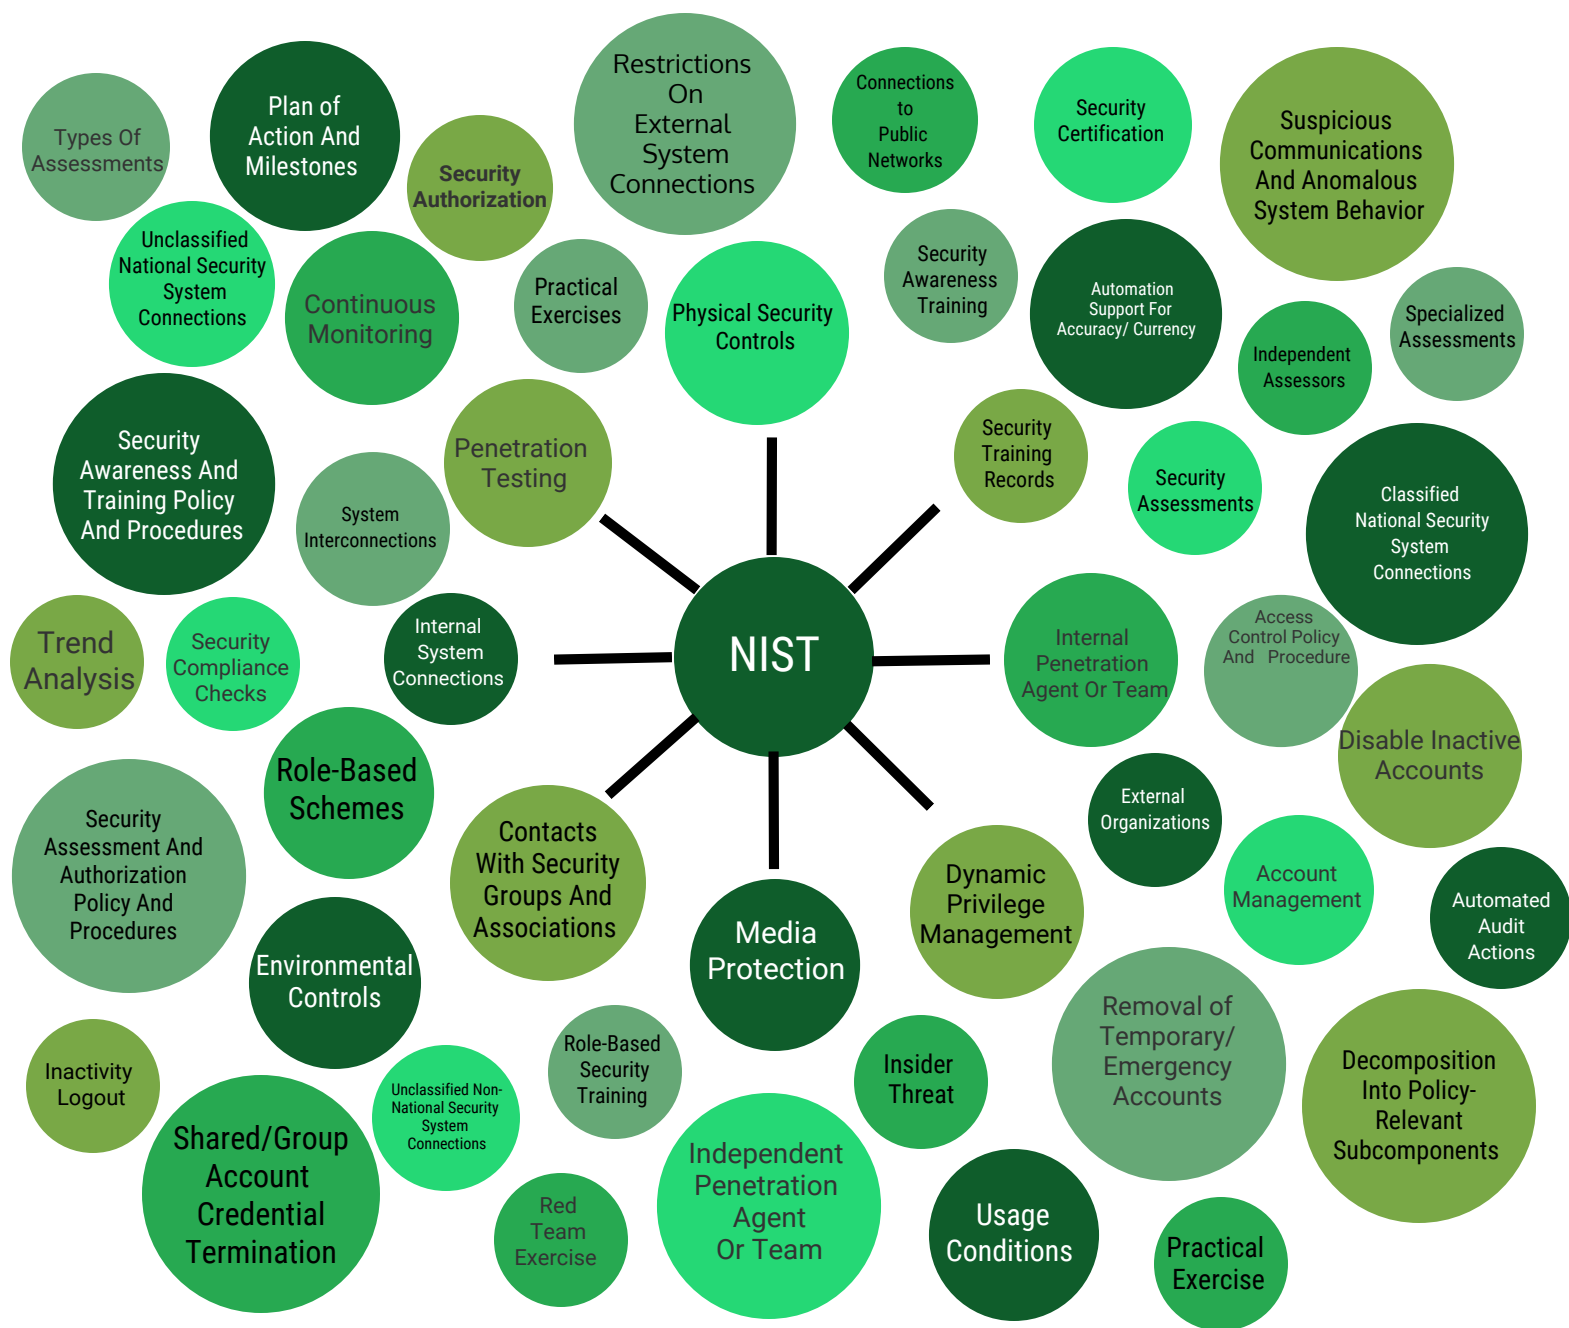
Types Of Assessments

Plan of Action And Milestones

Security Authorization

Restrictions On External System Connections

Connections to Public Networks

Security Certification

Suspicious Communications And Anomalous System Behavior

Unclassified National Security System Connections

Continuous Monitoring

Practical Exercises

Physical Security Controls

Security Awareness Training

Automation Support For Accuracy/ Currency

Specialized Assessments

Independent Assessors

Security Awareness And Training Policy And Procedures

Penetration Testing

System Interconnections

Security Training Records

Security Assessments

Classified National Security System Connections

Trend Analysis

Security Compliance Checks

Internal System Connections

NIST

Internal Penetration Agent Or Team

Access Control Policy And Procedure

Disable Inactive Accounts

Role-Based Schemes

Security Assessment And Authorization Policy And Procedures

Contacts With Security Groups And Associations

External Organizations

Dynamic Privilege Management

Account Management

Automated Audit Actions

Media Protection

Environmental Controls

Removal of Temporary/ Emergency Accounts

Decomposition Into Policy-Relevant Subcomponents

Inactivity Logout

Unclassified Non-National Security System Connections

Role-Based Security Training

Insider Threat

Shared/Group Account Credential Termination

Independent Penetration Agent Or Team

Usage Conditions

Red Team Exercise

Practical Exercise